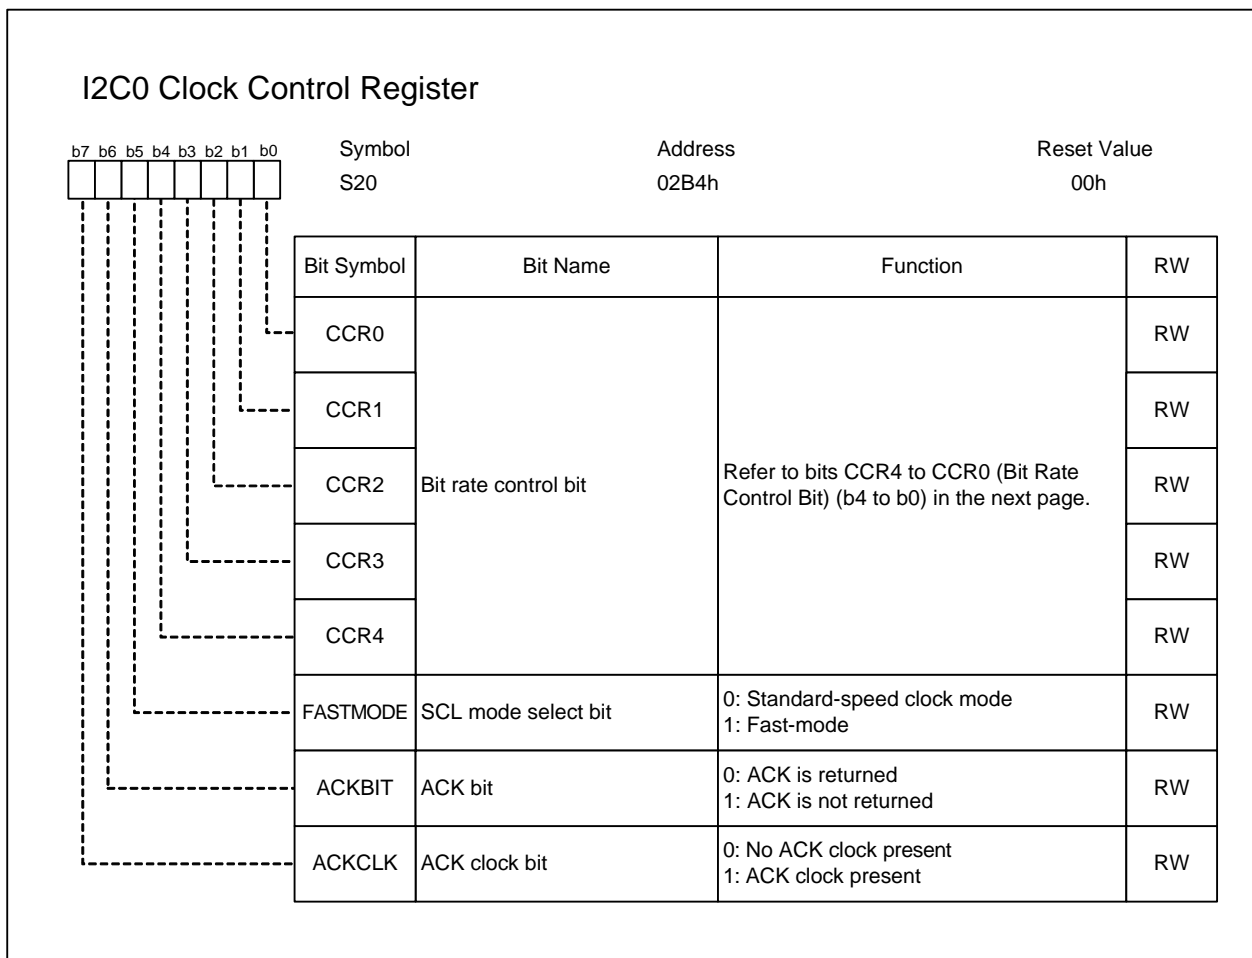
I2C0 Clock Control Register

b7 b6 b5 b4 b3 b2 b1 b0

| Symbol | Address | Reset Value |
|---|---|---|
| S20 | 02B4h | 00h |

| Bit Symbol | Bit Name | Function | RW |
|---|---|---|---|
| CCR0 | Bit rate control bit | Refer to bits CCR4 to CCR0 (Bit Rate Control Bit) (b4 to b0) in the next page. | RW |
| CCR1 | | | RW |
| CCR2 | | | RW |
| CCR3 | | | RW |
| CCR4 | | | RW |
| FASTMODE | SCL mode select bit | 0: Standard-speed clock mode<br>1: Fast-mode | RW |
| ACKBIT | ACK bit | 0: ACK is returned<br>1: ACK is not returned | RW |
| ACKCLK | ACK clock bit | 0: No ACK clock present<br>1: ACK clock present | RW |